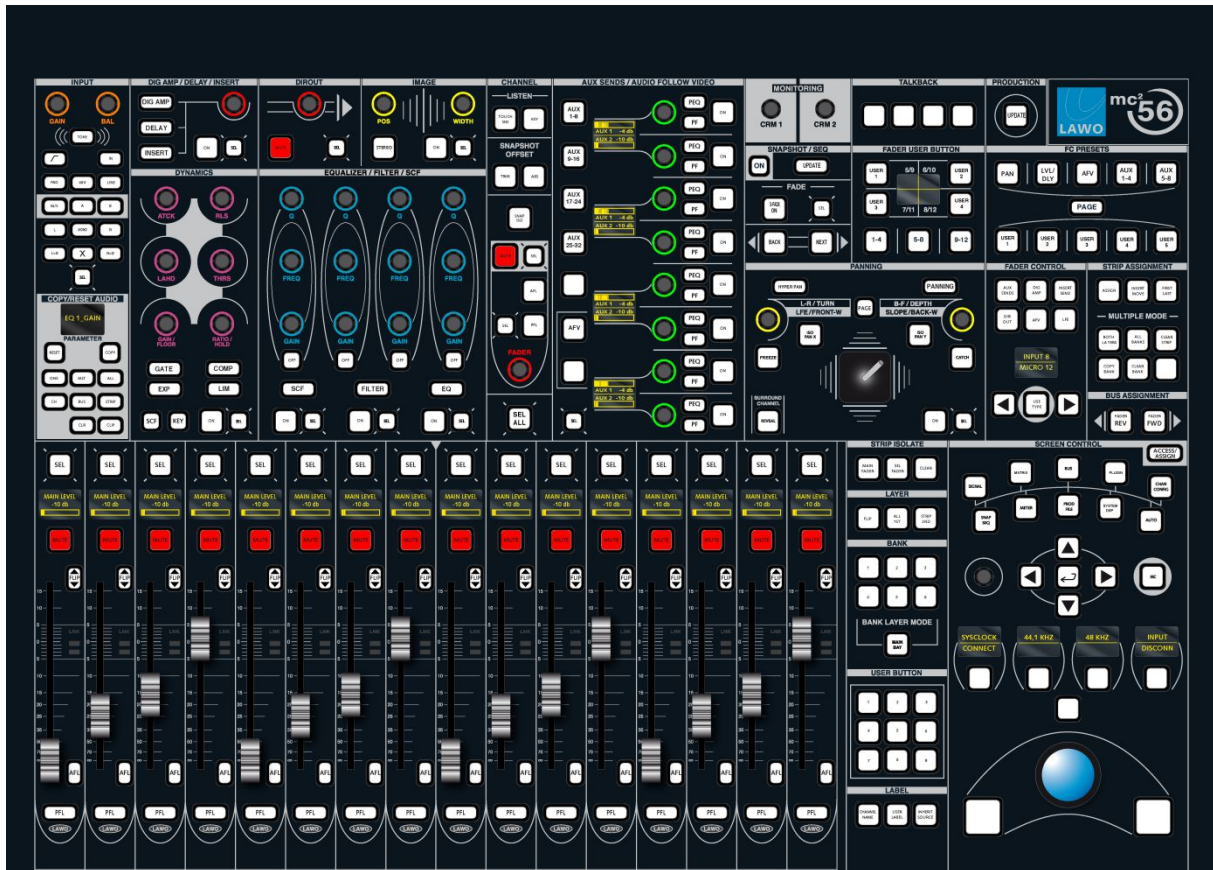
INPUT
GAIN BAL
DIG AMP / DELAY / INSERT
DIG AMP
DELAY
INSERT
ON SEL
DIROUT
SEL
IMAGE
POS WIDTH
STEREO ON SEL
CHANNEL
LISTEN
SNAPSHOT OFFSET
AUX SENDS / AUDIO FOLLOW VIDEO
AUX 1-8
AUX 9-16
AUX 17-24
AUX 25-32
AFV
PEQ PF ON
AUX 1 -4 db
AUX 2 -10 db
MONITORING
CRM 1 CRM 2
TALKBACK
PRODUCTION
UPDATE
mc² 56
LAWO
DYNAMICS
ATCK RLS
LAHD THRS
GAIN / FLOOR RATIO / HOLD
GATE COMP
EXP LIM
SCF KEY ON SEL
EQUALIZER / FILTER / SCF
Q Q Q Q
FREQ FREQ FREQ FREQ
GAIN GAIN GAIN GAIN
OFF OFF OFF OFF
SCF FILTER EQ
ON SEL ON SEL ON SEL ON SEL
COPY/RESET AUDIO
EQ 1_GAIN
PARAMETER
RESET COPY
FADER
SEL ALL
SEL
SNAPSHOT / SEQ
ON UPDATE
FADE
BACK NEXT
FADER USER BUTTON
USER 1 USER 2 USER 3 USER 4
5/9 6/10 7/11 8/12
1-4 5-8 9-12
FC PRESETS
PAN LVL/ DLY AFV AUX 1-4 AUX 5-8
PAGE
USER 1 USER 2 USER 3 USER 4 USER 5
PANNING
HYPER PAN PANNING
L-R / TURN LFE/FRONT-W
PAGE
B-F / DEPTH SLOPE/BACK-W
FREEZE CATCH
SURROUND CHANNEL
REVERSE
ON SEL
FADER CONTROL
AFV
INPUT 8
MICRO 12
STRIP ASSIGNMENT
MULTIPLE MODE
BUS ASSIGNMENT
REV FWD
SEL
MAIN LEVEL -10 db
MUTE
FLIP
AFL
PFL
LAWO
STRIP ISOLATE
CLEAR
LAYER
FLIP
BANK
1 2 3 4 5 6
BANK LAYER MODE
USER BUTTON
1 2 3 4 5 6 7 8 9
LABEL
SCREEN CONTROL
ACCESS/ ASSIGN
SIGNAL MATRIX BUS PLUGINS
METER AUTO
SYSCLOCK CONNECT
44.1 KHZ
48 KHZ
INPUT DISCONN